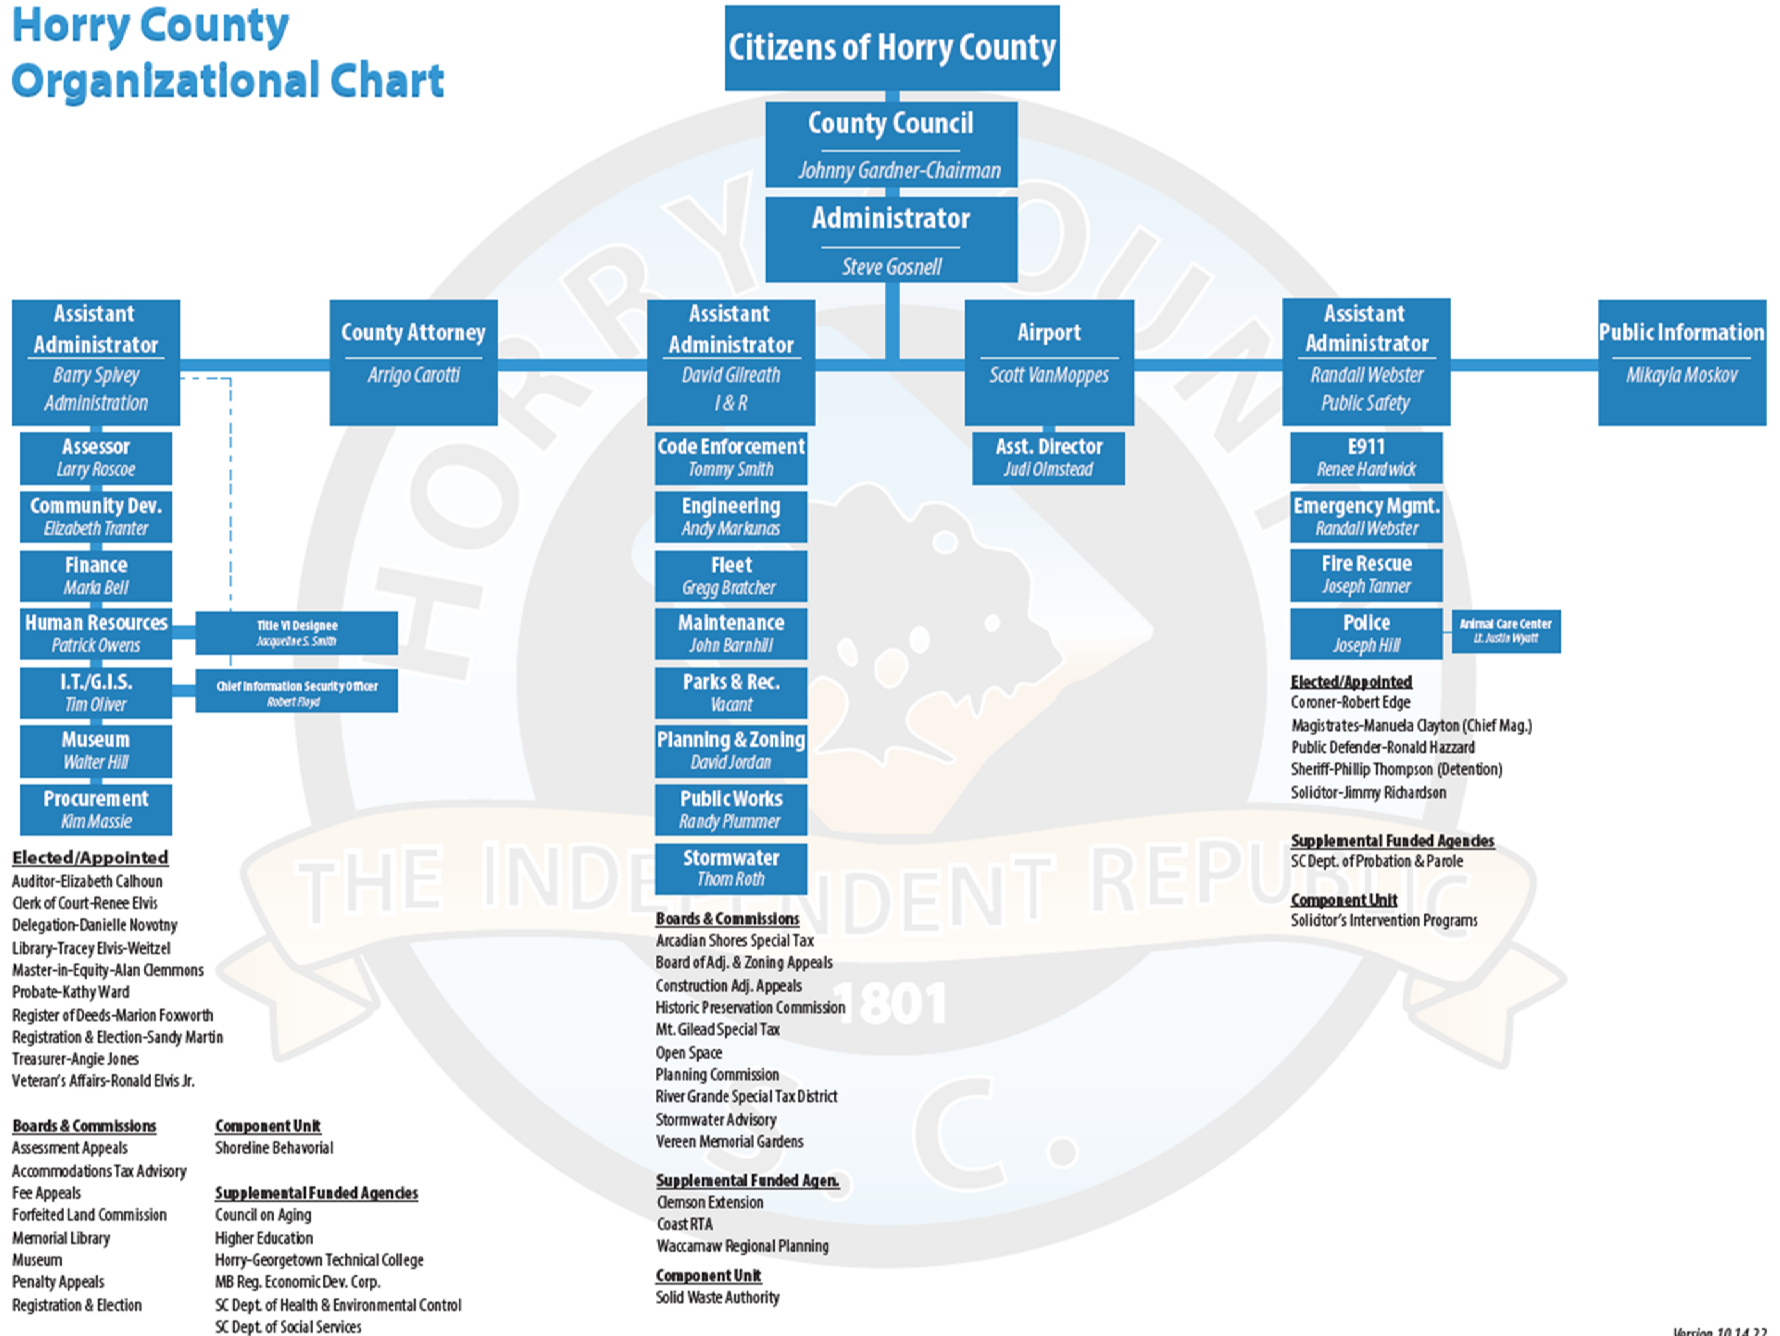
Horry County Organizational Chart

Citizens of Horry County

County Council
Johnny Gardner-Chairman

Administrator
Steve Gosnell

Assistant Administrator
Barry Spivey
Administration

Assessor
Larry Roscoe

Community Dev.
Elizabeth Tranter

Finance
Marla Bell

Human Resources
Patrick Owens

Title VI Designee
Jacqueline S. Smith

I.T./G.I.S.
Tim Oliver

Chief Information Security Officer
Robert Floyd

Museum
Walter Hill

Procurement
Kim Massie

Elected/Appointed
Auditor-Elizabeth Calhoun
Clerk of Court-Renee Elvis
Delegation-Danielle Novotny
Library-Tracey Elvis-Weitzel
Master-in-Equity-Alan Clemmons
Probate-Kathy Ward
Register of Deeds-Marion Foxworth
Registration & Election-Sandy Martin
Treasurer-Angie Jones
Veteran's Affairs-Ronald Elvis Jr.

Boards & Commissions
Assessment Appeals
Accommodations Tax Advisory
Fee Appeals
Forfeited Land Commission
Memorial Library
Museum
Penalty Appeals
Registration & Election

Component Unit
Shoreline Behavorial

Supplemental Funded Agencies
Council on Aging
Higher Education
Horry-Georgetown Technical College
MB Reg. Economic Dev. Corp.
SC Dept. of Health & Environmental Control
SC Dept. of Social Services

County Attorney
Arrigo Carotti

Assistant Administrator
David Gilreath
I & R

Code Enforcement
Tommy Smith

Engineering
Andy Markunas

Fleet
Gregg Bratcher

Maintenance
John Barnhill

Parks & Rec.
Vacant

Planning & Zoning
David Jordan

Public Works
Randy Plummer

Stormwater
Thom Roth

Boards & Commissions
Arcadian Shores Special Tax
Board of Adj. & Zoning Appeals
Construction Adj. Appeals
Historic Preservation Commission
Mt. Gilead Special Tax
Open Space
Planning Commission
River Grande Special Tax District
Stormwater Advisory
Vereen Memorial Gardens

Supplemental Funded Agen.
Clemson Extension
Coast RTA
Waccamaw Regional Planning

Component Unit
Solid Waste Authority

Airport
Scott VanMoppes

Asst. Director
Judi Olmstead

Assistant Administrator
Randall Webster
Public Safety

E911
Renee Hardwick

Emergency Mgmt.
Randall Webster

Fire Rescue
Joseph Tanner

Police
Joseph Hill

Animal Care Center
Lt. Justin Wyatt

Elected/Appointed
Coroner-Robert Edge
Magistrates-Manuela Clayton (Chief Mag.)
Public Defender-Ronald Hazzard
Sheriff-Phillip Thompson (Detention)
Solicitor-Jimmy Richardson

Supplemental Funded Agencies
SC Dept. of Probation & Parole

Component Unit
Solicitor's Intervention Programs

Public Information
Mikayla Moskov

HORRY COUNTY S.C.
THE INDEPENDENT REPUBLIC
1801

Version 10.14.22